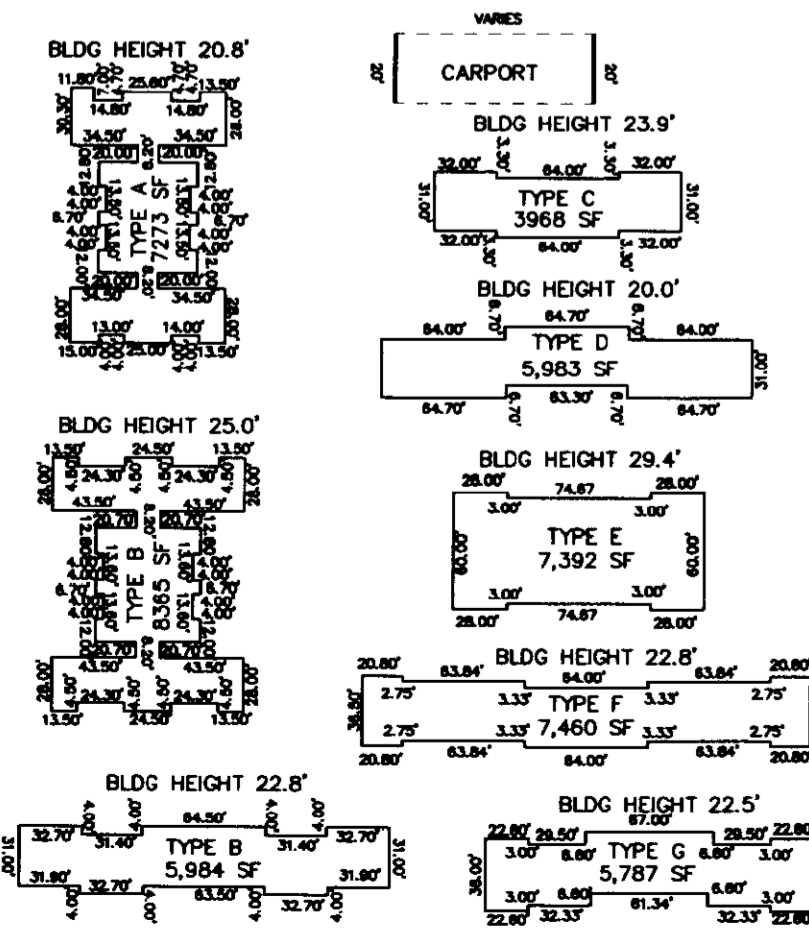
BLDG HEIGHT 20.8'

11.80' 7.70' 25.60' 7.70' 13.50'
30.30' 14.80' 14.80' 28.00'
34.50' 34.50'
12.80' 20.00' 6.20' 20.00' 12.80'
4.00' 4.00' 8.70' 4.00' 13.60' 13.60' 4.00' 4.00' 8.70'
TYPE A
7273 SF
4.00' 4.00' 13.60' 13.60' 4.00' 4.00'
12.80' 20.00' 6.20' 20.00' 12.80'
34.50' 34.50'
28.00' 13.00' 14.00' 28.00'
15.00' 4.00' 25.00' 4.00' 13.50'

VARIES
20' CARPORT 20'

BLDG HEIGHT 23.9'
32.00' 3.30' 64.00' 3.30' 32.00'
31.00' TYPE C 31.00'
3968 SF
32.00' 3.30' 64.00' 3.30' 32.00'

BLDG HEIGHT 20.0'
64.00' 6.70' 64.70' 6.70' 64.00'
TYPE D
5,983 SF
31.00'
64.70' 6.70' 63.30' 6.70' 64.70'

BLDG HEIGHT 25.0'
13.50' 24.50' 13.50'
28.00' 4.50' 24.30' 4.50' 4.50' 24.30' 4.50' 28.00'
43.50' 43.50'
12.80' 20.70' 6.20' 20.70' 12.80'
4.00' 4.00' 6.70' 4.00' 4.00' 13.60' 13.60' 4.00' 4.00' 6.70'
TYPE B
8365 SF
12.80' 20.70' 6.20' 20.70' 12.80'
43.50' 43.50'
28.00' 4.50' 24.30' 4.50' 4.50' 24.30' 4.50' 28.00'
13.50' 24.50' 13.50'

BLDG HEIGHT 29.4'
28.00' 74.67 28.00'
3.00' 3.00'
60.00' TYPE E 60.00'
7,392 SF
3.00' 3.00'
28.00' 74.67 28.00'

BLDG HEIGHT 22.8'
20.80' 63.84' 64.00' 63.84' 20.80'
36.50' 2.75' 3.33' TYPE F 3.33' 2.75'
2.75' 3.33' 7,460 SF 3.33' 2.75'
20.80' 63.84' 64.00' 63.84' 20.80'

BLDG HEIGHT 22.8'
4.00' 4.00' 64.50' 4.00' 4.00'
31.00' 32.70' 31.40' TYPE B 31.40' 32.70' 31.00'
5,984 SF
31.90' 32.70' 63.50' 31.90'
4.00' 4.00' 4.00' 32.70' 4.00'

BLDG HEIGHT 22.5'
67.00'
22.80' 29.50' 29.50' 22.80'
3.00' 6.80' TYPE G 6.80' 3.00'
38.00' 5,787 SF
3.00' 6.80' 6.80' 3.00'
22.80' 32.33' 61.34' 32.33' 22.80'